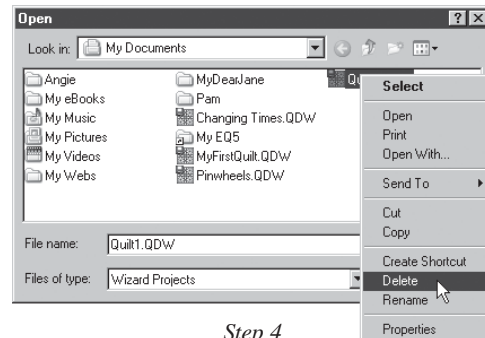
Open

Look in: My Documents

Angie
My eBooks
My Music
My Pictures
My Videos
My Webs

MyDearJane
Pam
Changing Times.QDW
My EQ5
MyFirstQuilt.QDW
Pinwheels.QDW

Qu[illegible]

Select
Open
Print
Open With...
Send To
Cut
Copy
Create Shortcut
Delete
Rename
Properties

File name: Quilt1.QDW
Files of type: Wizard Projects

Step 4